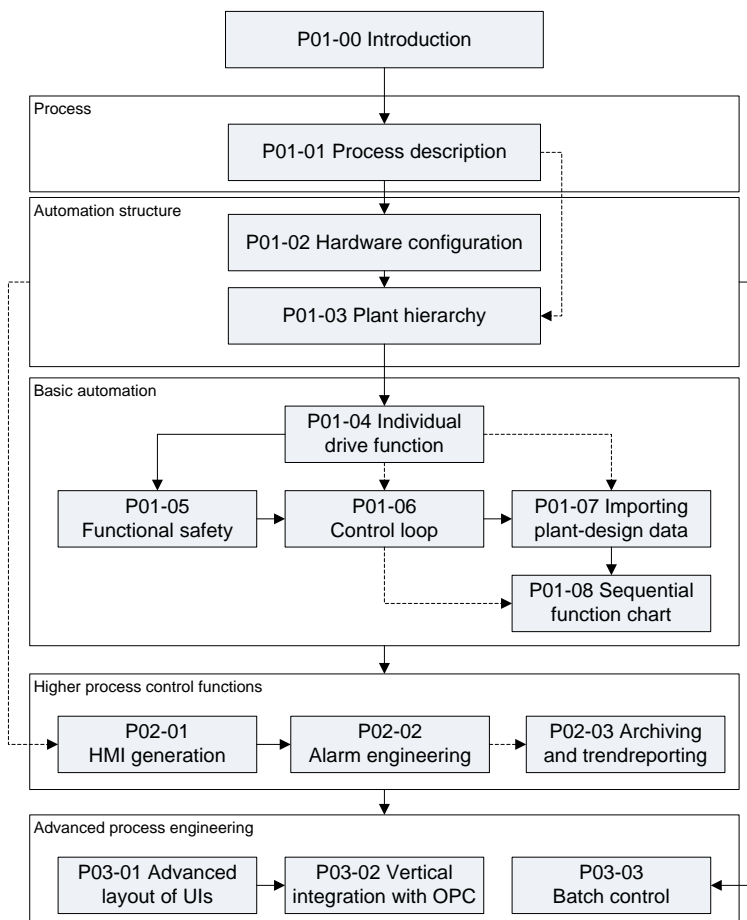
P01-00 Introduction

Process

P01-01 Process description

Automation structure

P01-02 Hardware configuration

P01-03 Plant hierarchy

Basic automation

P01-04 Individual drive function

P01-05 Functional safety

P01-06 Control loop

P01-07 Importing plant-design data

P01-08 Sequential function chart

Higher process control functions

P02-01 HMI generation

P02-02 Alarm engineering

P02-03 Archiving and trendreporting

Advanced process engineering

P03-01 Advanced layout of UIs

P03-02 Vertical integration with OPC

P03-03 Batch control